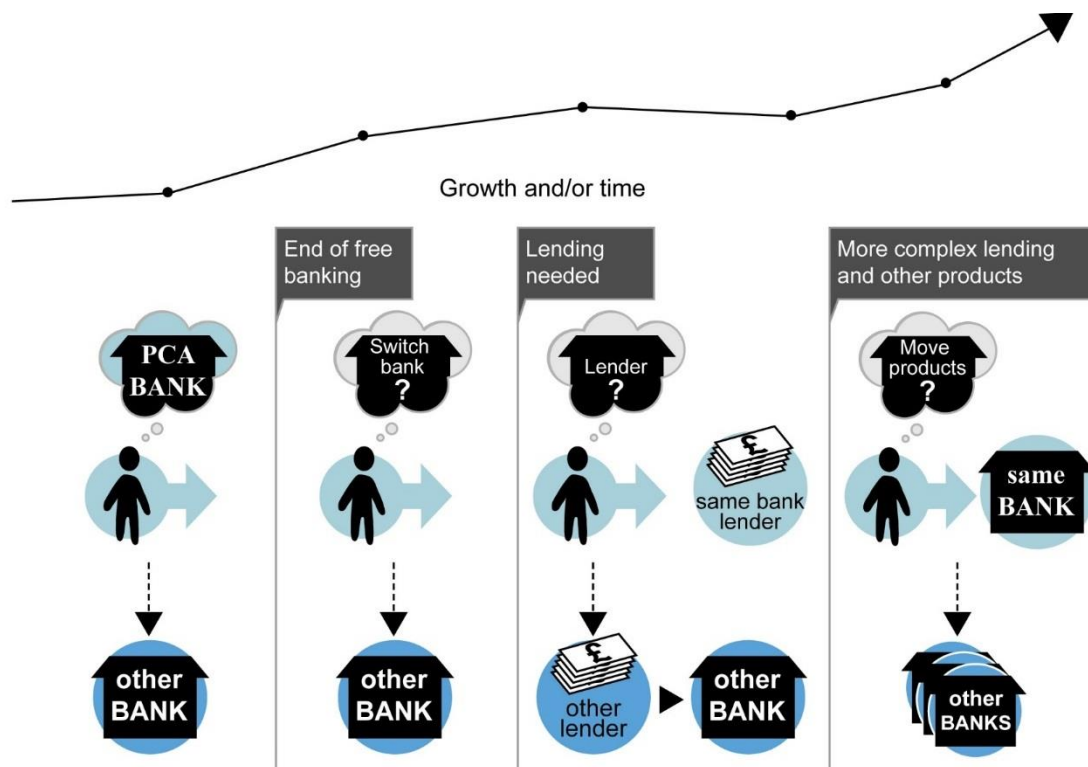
Growth and/or time

PCA BANK

other BANK

End of free banking

Switch bank ?

other BANK

Lending needed

Lender ?

£

same bank lender

£

other lender

other BANK

More complex lending and other products

Move products ?

same BANK

other BANKS